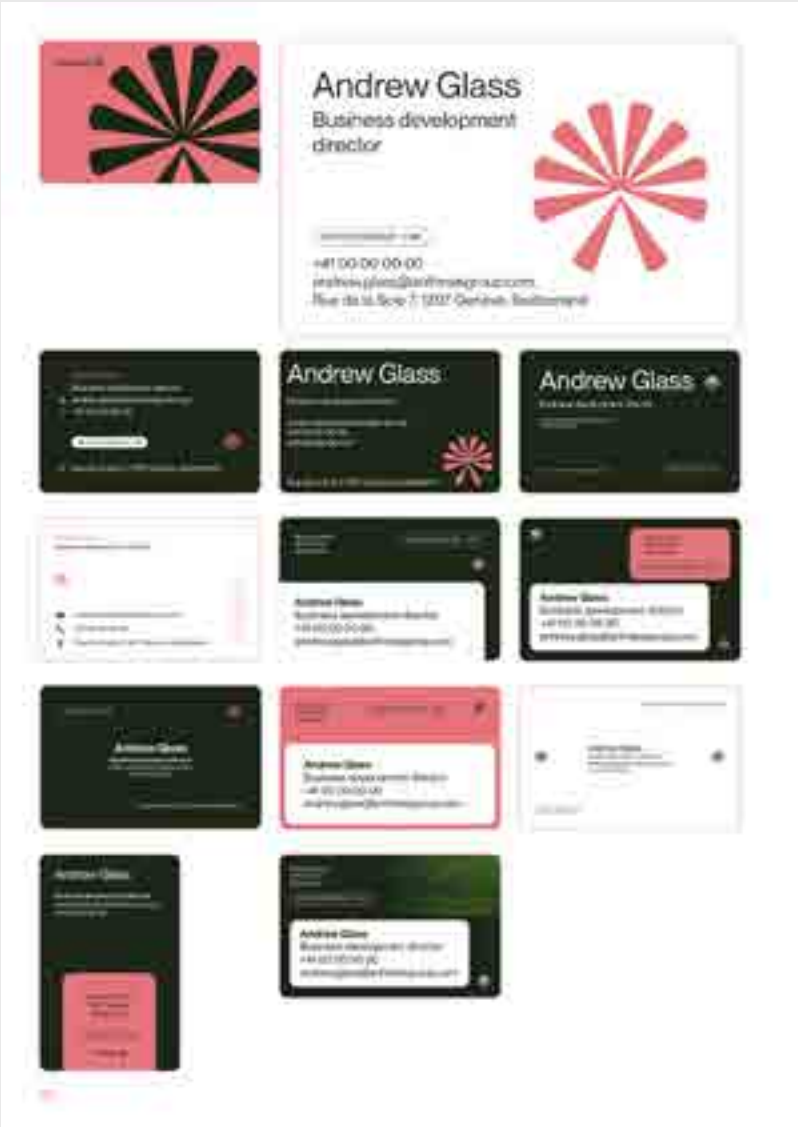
Andrew Glass
Business development director

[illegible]

+41 00 00 00 00
andrew.glass@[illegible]group.com
Rue de la Scie 7, 1207 Genève, Switzerland

Andrew Glass

Andrew Glass

Andrew Glass
Business development director
+41 00 00 00 00
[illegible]

Andrew Glass
Business development director
+41 00 00 00 00
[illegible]

Andrew Glass

Andrew Glass
Business development director
+41 00 00 00 00
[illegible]

Andrew Glass

Andrew Glass

Andrew Glass
Business development director
+41 00 00 00 00
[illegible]